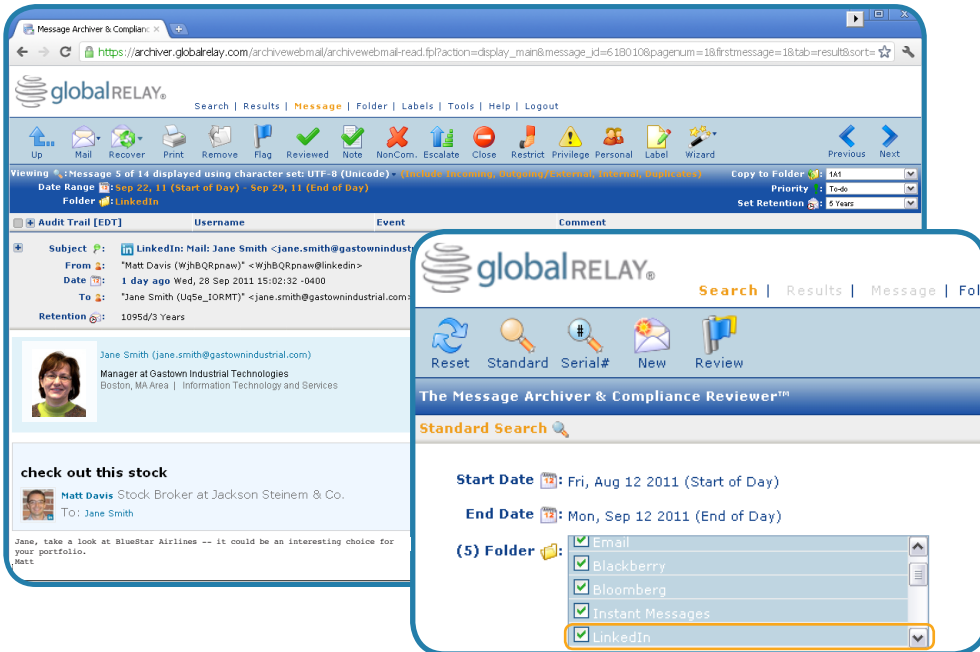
Message Archiver & Complianc ×

https://archiver.globalrelay.com/archivewebmail/archivewebmail-read.fpl?action=display_main&message_id=618010&pagenum=1&firstmessage=1&tab=result&sort=

globalRELAY®

Search | Results | Message | Folder | Labels | Tools | Help | Logout

Up Mail Recover Print Remove Flag Reviewed Note NonCom. Escalate Close Restrict Privilege Personal Label Wizard Previous Next

Viewing : Message 5 of 14 displayed using character set: UTF-8 (Unicode) (Include Incoming, Outgoing/External, Internal, Duplicates)
Date Range Sep 22, 11 (Start of Day) - Sep 29, 11 (End of Day)
Folder LinkedIn

Copy to Folder 1A1
Priority To-do
Set Retention 5 Years

Audit Trail [EDT] Username Event Comment

Subject LinkedIn: Mail: Jane Smith <jane.smith@gastownindustri
From "Matt Davis (WjhBQRpnaw)" <WjhBQRpnaw@linkedin>
Date 1 day ago Wed, 28 Sep 2011 15:02:32 -0400
To "Jane Smith (Uq5e_IORMT)" <jane.smith@gastownindustrial.com
Retention 1095d/3 Years

Jane Smith (jane.smith@gastownindustrial.com)
Manager at Gastown Industrial Technologies
Boston, MA Area | Information Technology and Services

check out this stock

Matt Davis Stock Broker at Jackson Steinem & Co.
To: Jane Smith

Jane, take a look at BlueStar Airlines -- it could be an interesting choice for your portfolio.
,Matt

globalRELAY®

Search | Results | Message | Fol

Reset Standard Serial# New Review

The Message Archiver & Compliance Reviewer™

Standard Search

Start Date : Fri, Aug 12 2011 (Start of Day)

End Date : Mon, Sep 12 2011 (End of Day)

(5) Folder
Email
Blackberry
Bloomberg
Instant Messages
LinkedIn